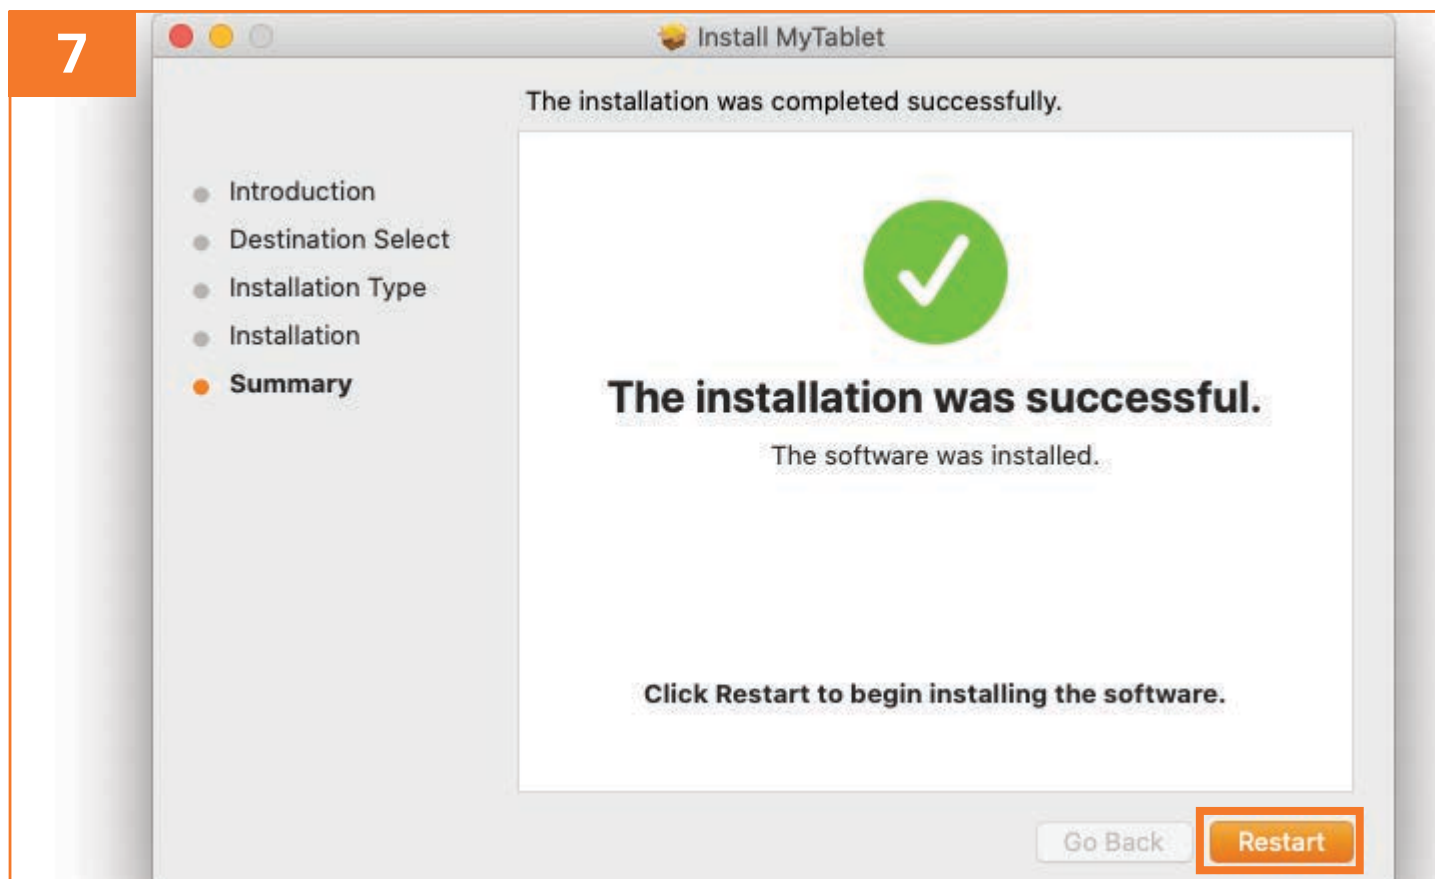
7

Install MyTablet

The installation was completed successfully.

Introduction
Destination Select
Installation Type
Installation
Summary

The installation was successful.

The software was installed.

Click Restart to begin installing the software.

Go Back
Restart